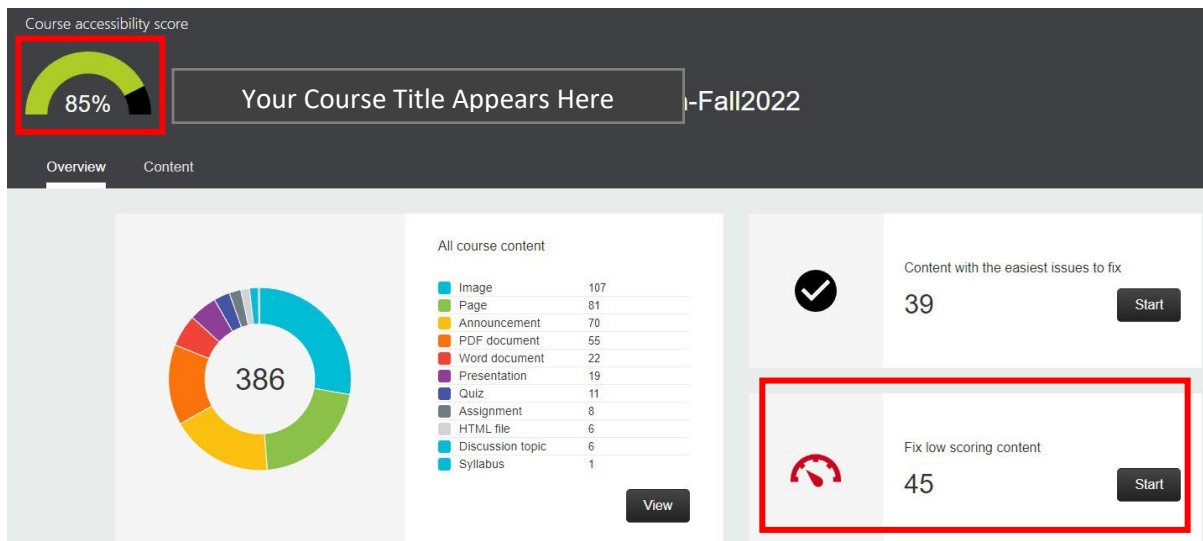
Course accessibility score

85%

Your Course Title Appears Here

-Fall2022

Overview

Content

386

All course content

| | |
|---|---|
| Image | 107 |
| Page | 81 |
| Announcement | 70 |
| PDF document | 55 |
| Word document | 22 |
| Presentation | 19 |
| Quiz | 11 |
| Assignment | 8 |
| HTML file | 6 |
| Discussion topic | 6 |
| Syllabus | 1 |

View

Content with the easiest issues to fix

39

Start

Fix low scoring content

45

Start